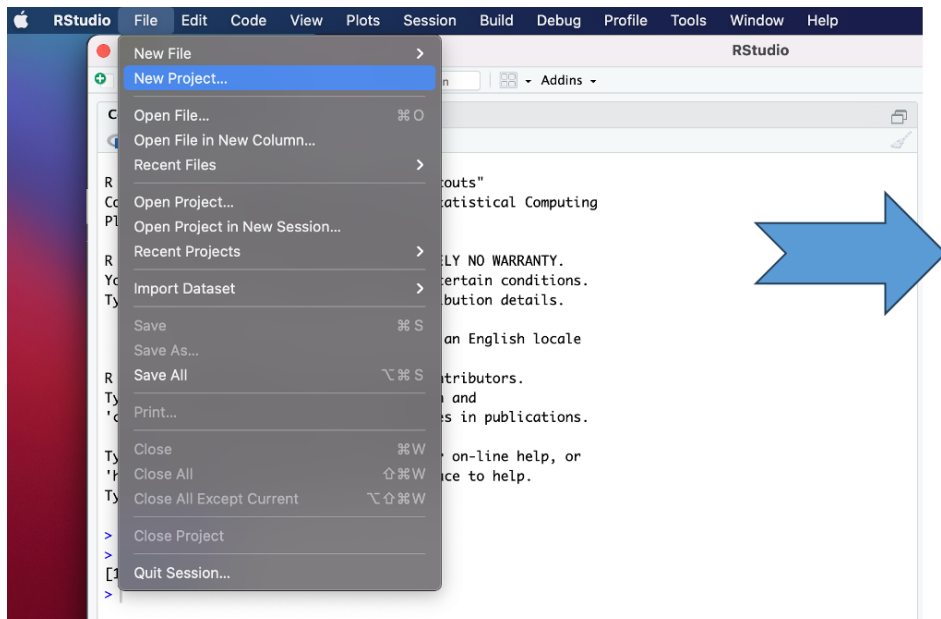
RStudio File Edit Code View Plots Session Build Debug Profile Tools Window Help

RStudio

Addins

New File
New Project...
Open File... ⌘O
Open File in New Column...
Recent Files
Open Project...
Open Project in New Session...
Recent Projects
Import Dataset
Save ⌘S
Save As...
Save All ⌥⌘S
Print...
Close ⌘W
Close All ⇧⌘W
Close All Except Current ⌥⇧⌘W
Close Project
Quit Session...

R outs"
C tatistical Computing
Pl

R LY NO WARRANTY.
Yo ertain conditions.
Ty bution details.

an English locale

R tributors.
Ty and
'c s in publications.

Ty on-line help, or
'h ce to help.
Ty

>
>
[1
>